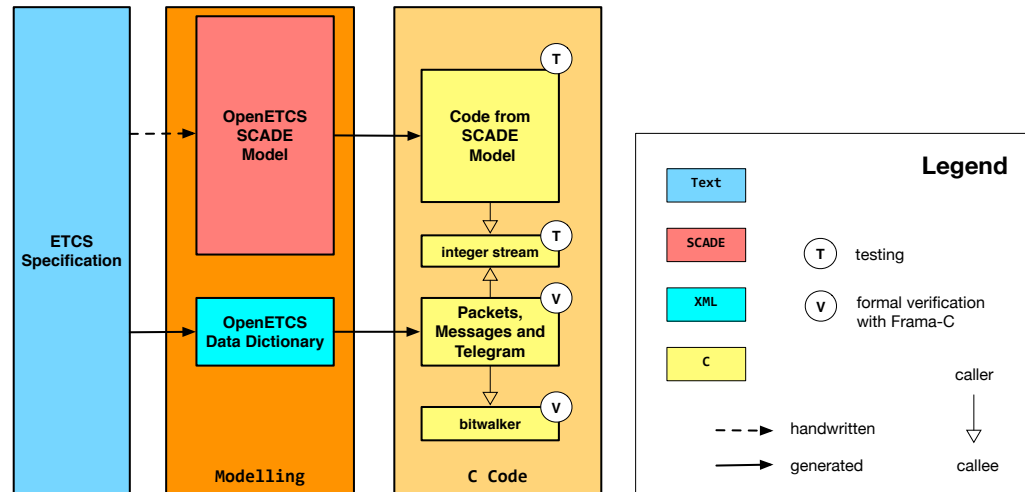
ETCS Specification

OpenETCS SCADE Model

OpenETCS Data Dictionary

Modelling

T

Code from SCADE Model

T

integer stream

V

Packets, Messages and Telegram

V

bitwalker

C Code

Legend

Text

SCADE

XML

C

T testing

V formal verification with Frama-C

caller

callee

handwritten

generated